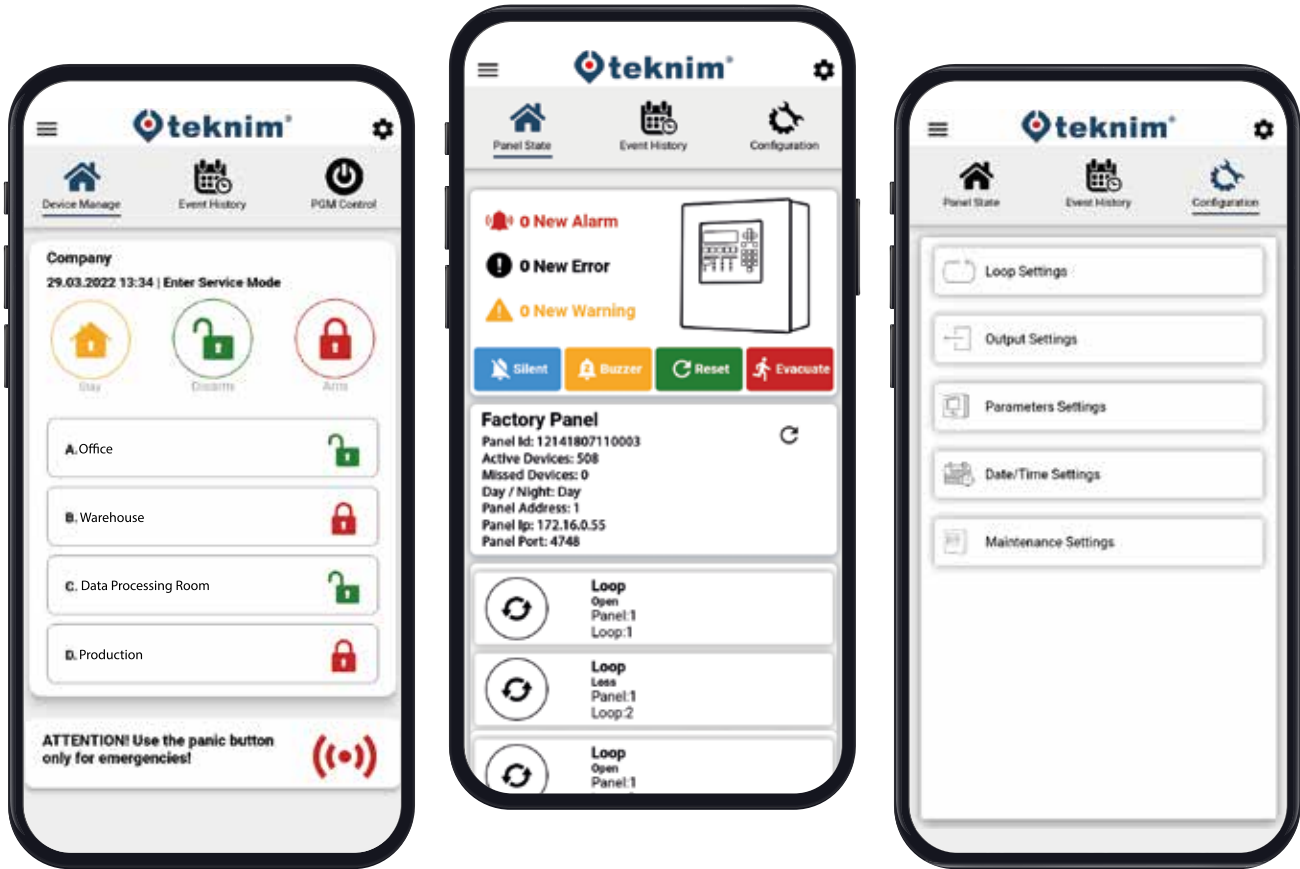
teknim®

Device Manage
Event History
PGM Control

Company
29.03.2022 13:34 | Enter Service Mode

Stay
Disarm
Arm

A. Office
B. Warehouse
C. Data Processing Room
D. Production

ATTENTION! Use the panic button only for emergencies!

teknim®

Panel State
Event History
Configuration

0 New Alarm
0 New Error
0 New Warning

Silent
Buzzer
Reset
Evacuate

Factory Panel
Panel Id: 12141807110003
Active Devices: 508
Missed Devices: 0
Day / Night: Day
Panel Address: 1
Panel Ip: 172.16.0.55
Panel Port: 4748

Loop
Open
Panel:1
Loop:1

Loop
Less
Panel:1
Loop:2

Loop
Open
Panel:1

teknim®

Panel State
Event History
Configuration

Loop Settings
Output Settings
Parameters Settings
Date/Time Settings
Maintenance Settings